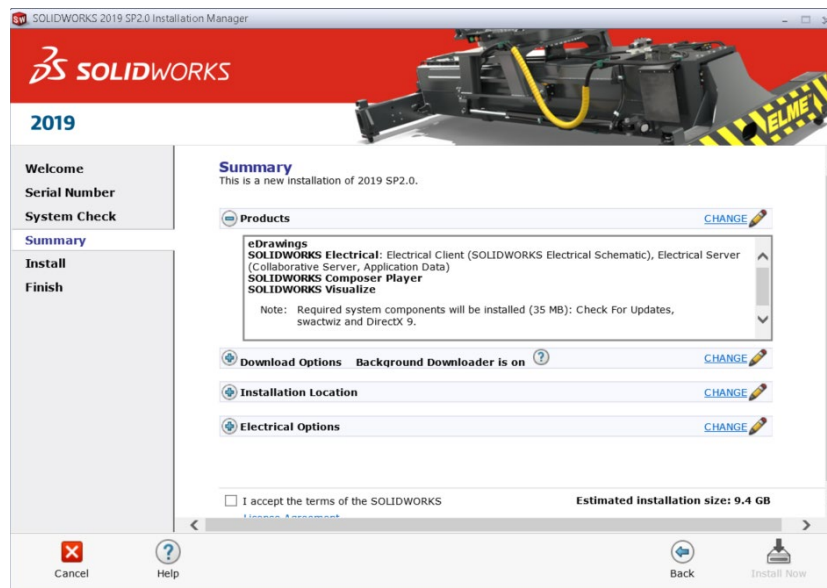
SOLIDWORKS 2019 SP2.0 Installation Manager

SOLIDWORKS

ELME

2019

Welcome
Serial Number
System Check
Summary
Install
Finish

Summary
This is a new installation of 2019 SP2.0.

Products
CHANGE

eDrawings
SOLIDWORKS Electrical: Electrical Client (SOLIDWORKS Electrical Schematic), Electrical Server (Collaborative Server, Application Data)
SOLIDWORKS Composer Player
SOLIDWORKS Visualize

Note: Required system components will be installed (35 MB): Check For Updates, swactwiz and DirectX 9.

Download Options Background Downloader is on
CHANGE

Installation Location
CHANGE

Electrical Options
CHANGE

I accept the terms of the SOLIDWORKS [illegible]

Estimated installation size: 9.4 GB

Cancel
Help
Back
Install Now